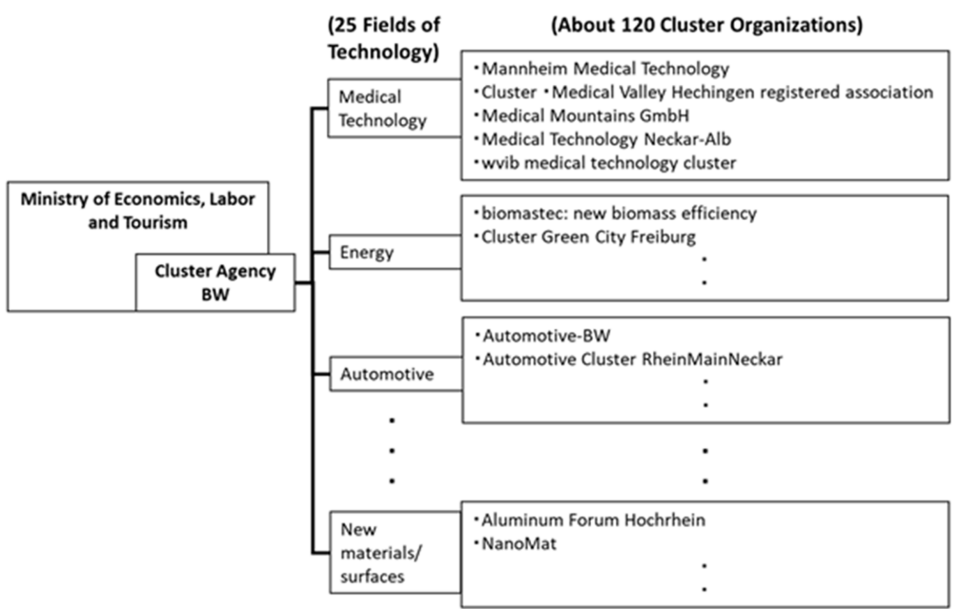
(25 Fields of Technology)

(About 120 Cluster Organizations)

Ministry of Economics, Labor and Tourism

Cluster Agency BW

Medical Technology

・Mannheim Medical Technology
・Cluster ・Medical Valley Hechingen registered association
・Medical Mountains GmbH
・Medical Technology Neckar-Alb
・wvib medical technology cluster

Energy

・biomastec: new biomass efficiency
・Cluster Green City Freiburg
・
・

Automotive

・Automotive-BW
・Automotive Cluster RheinMainNeckar
・
・

・
・
・

・
・

New materials/ surfaces

・Aluminum Forum Hochrhein
・NanoMat
・
・